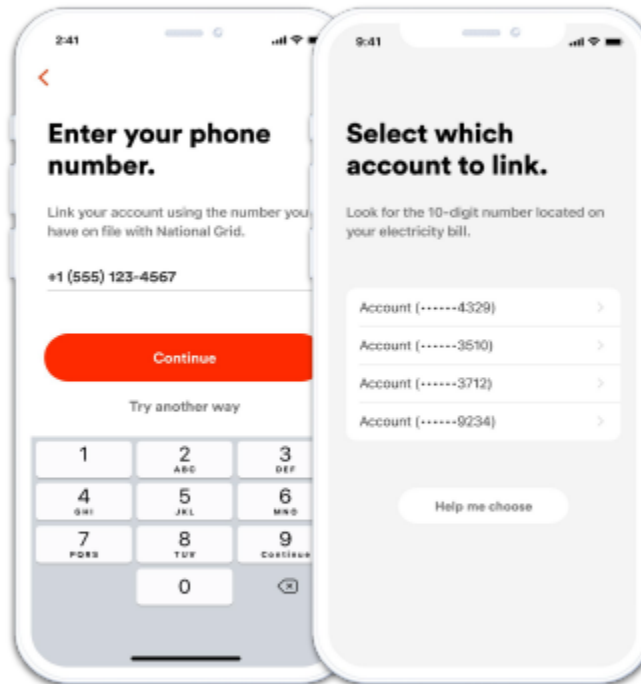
2:41

<

Enter your phone number.

Link your account using the number you have on file with National Grid.

+1 (555) 123-4567

Continue

Try another way

1
2 ABC
3 DEF
4 GHI
5 JKL
6 MNO
7 PQRS
8 TUV
9 Continue
0

9:41

Select which account to link.

Look for the 10-digit number located on your electricity bill.

Account (••••••4329)
Account (••••••3510)
Account (••••••3712)
Account (••••••9234)

Help me choose